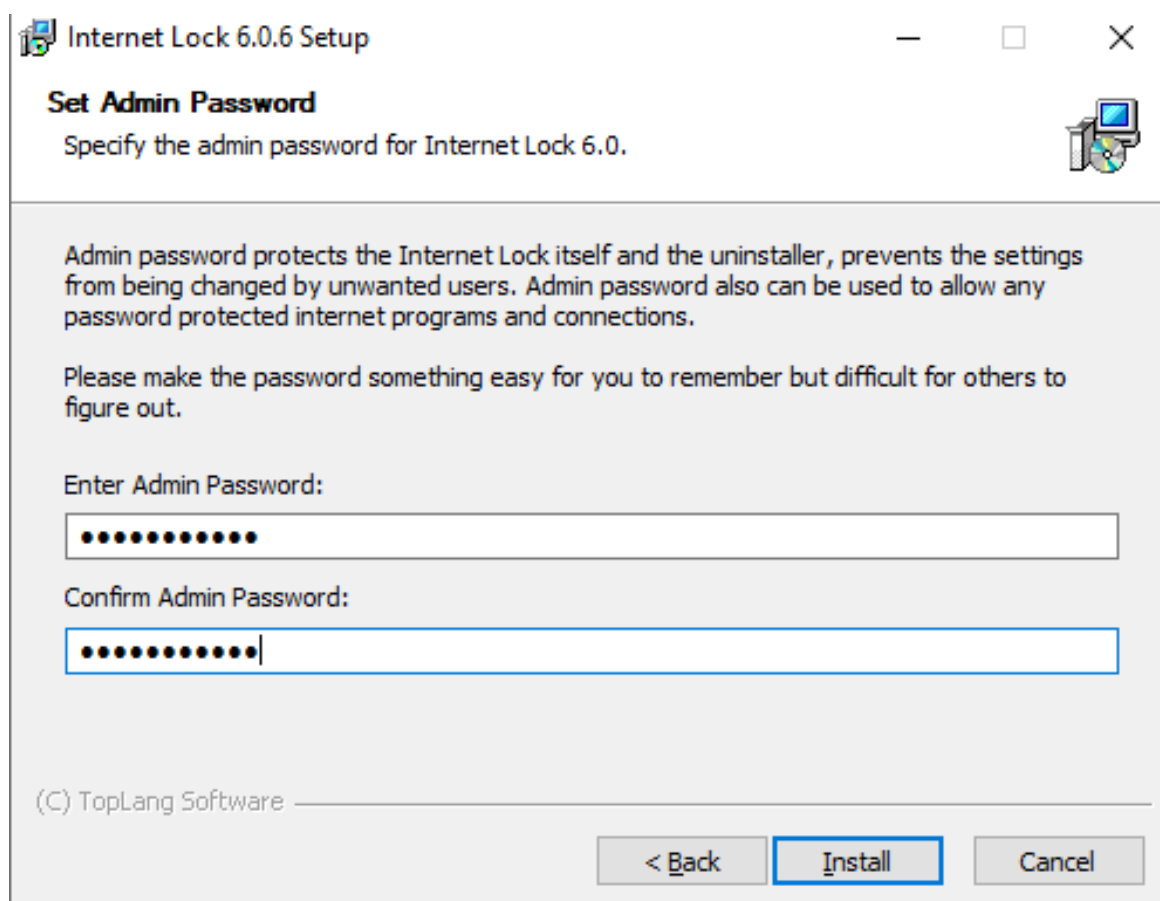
Internet Lock 6.0.6 Setup

Set Admin Password

Specify the admin password for Internet Lock 6.0.

Admin password protects the Internet Lock itself and the uninstaller, prevents the settings from being changed by unwanted users. Admin password also can be used to allow any password protected internet programs and connections.

Please make the password something easy for you to remember but difficult for others to figure out.

Enter Admin Password:

●●●●●●●●●●●

Confirm Admin Password:

●●●●●●●●●●●

(C) TopLang Software

< Back

Install

Cancel